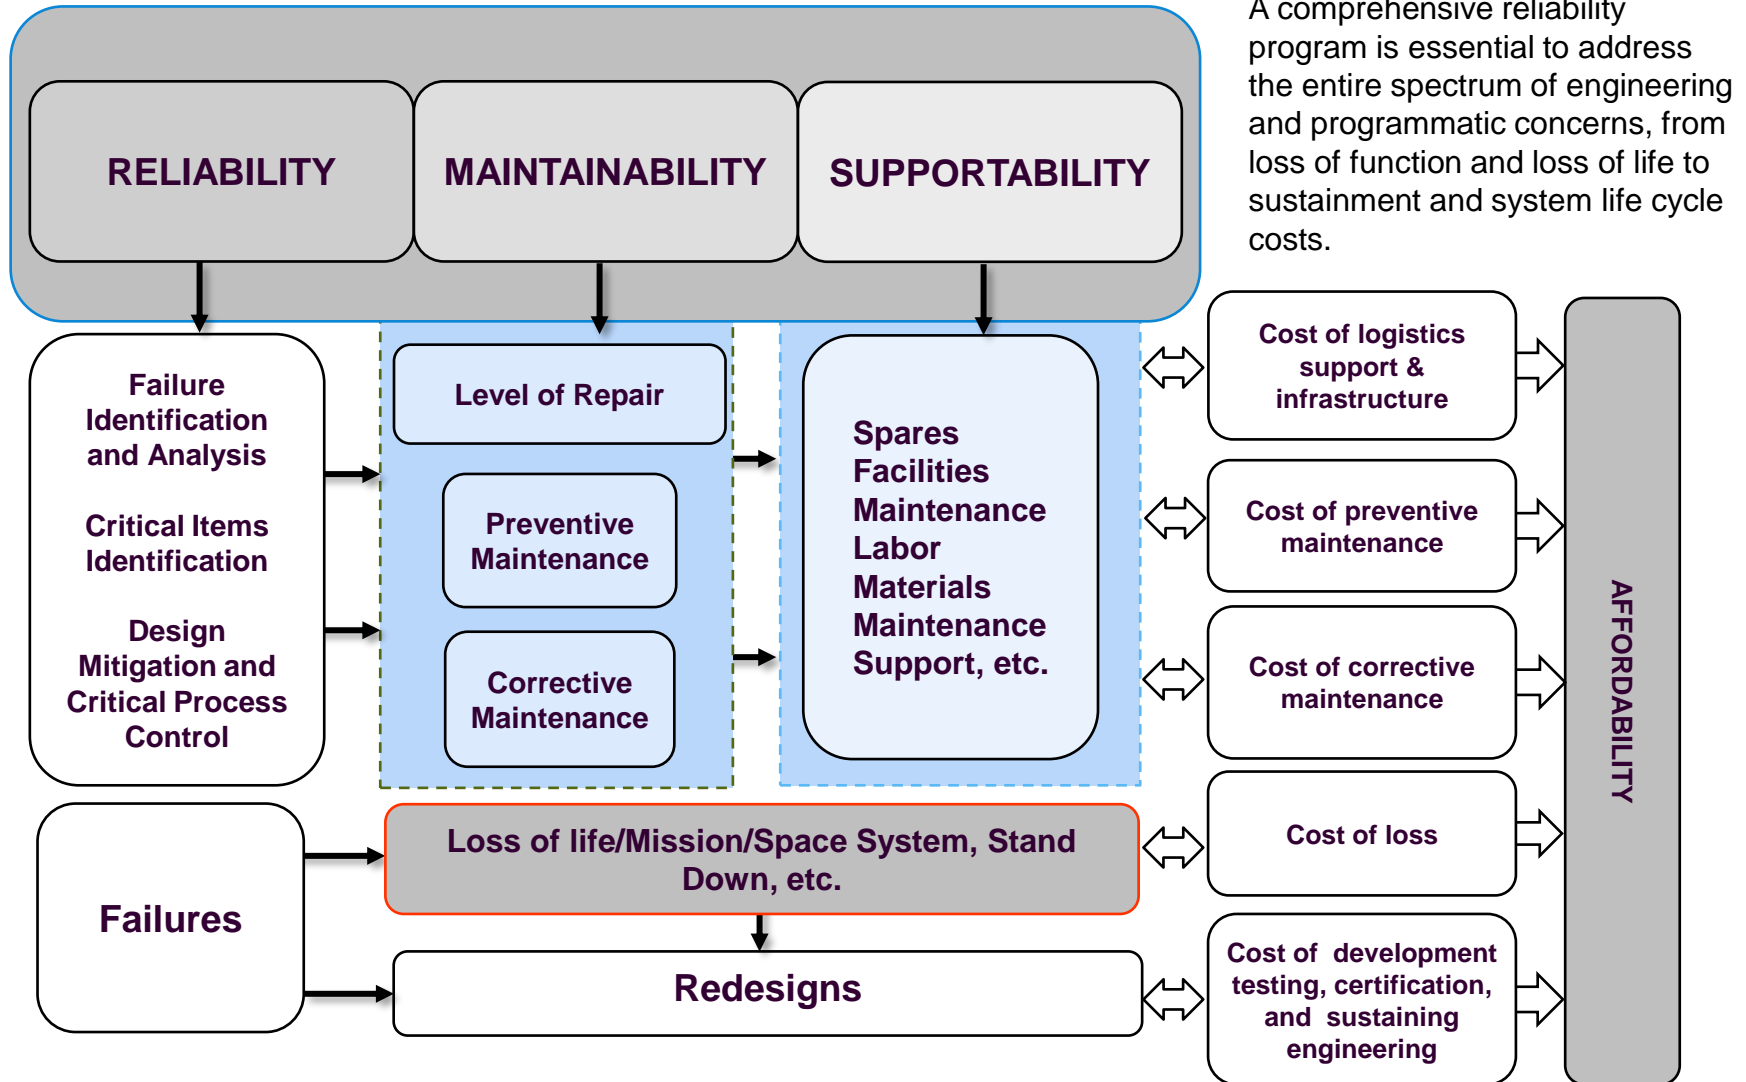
A comprehensive reliability program is essential to address the entire spectrum of engineering and programmatic concerns, from loss of function and loss of life to sustainment and system life cycle costs.

RELIABILITY

MAINTAINABILITY

SUPPORTABILITY

Failure Identification and Analysis

Critical Items Identification

Design Mitigation and Critical Process Control

Level of Repair

Preventive Maintenance

Corrective Maintenance

Spares
Facilities
Maintenance Labor
Materials
Maintenance Support, etc.

Cost of logistics support & infrastructure

Cost of preventive maintenance

Cost of corrective maintenance

Cost of loss

Cost of development testing, certification, and sustaining engineering

AFFORDABILITY

Failures

Loss of life/Mission/Space System, Stand Down, etc.

Redesigns